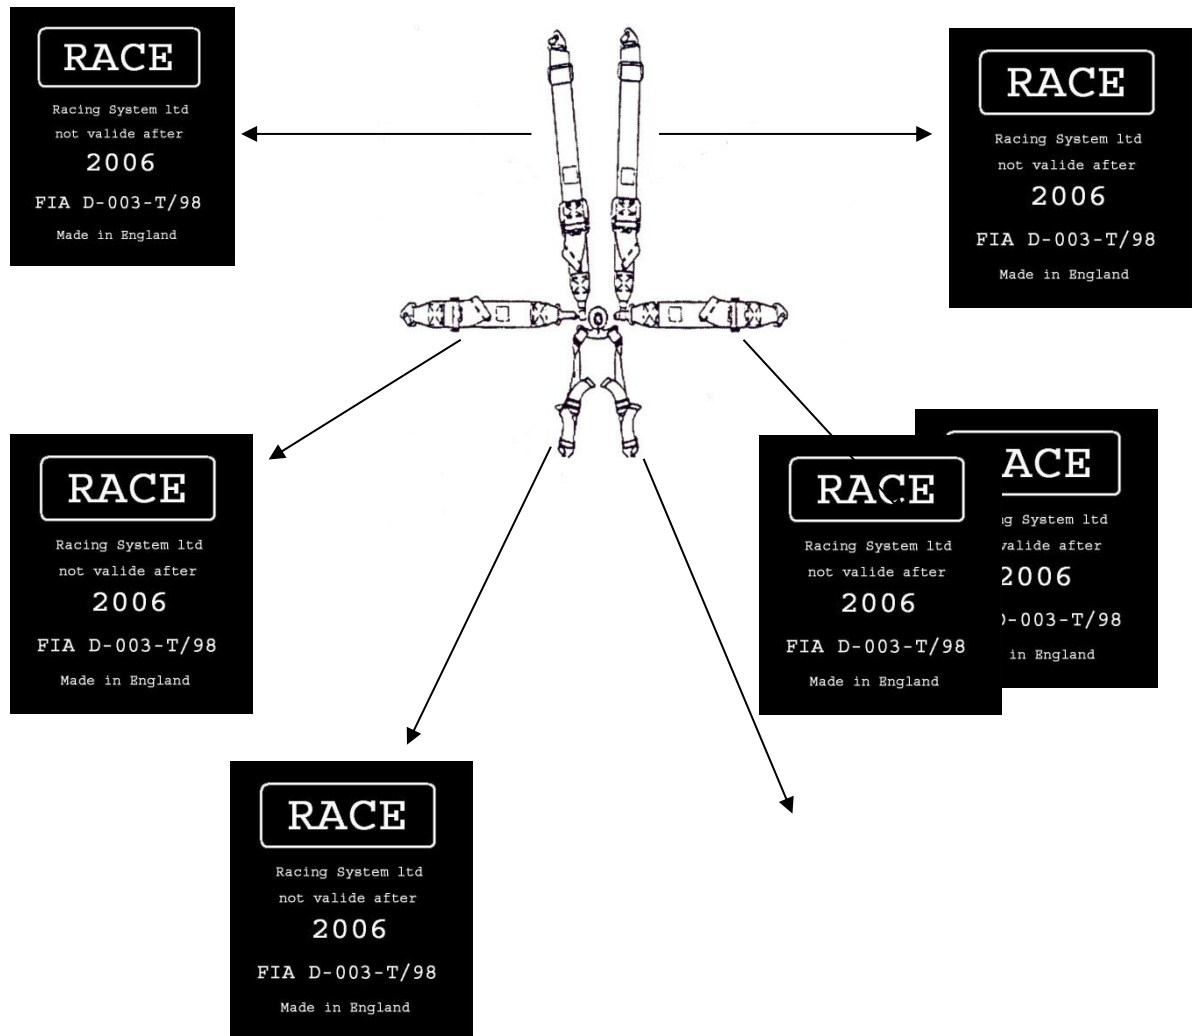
RACE
Racing System ltd
not valide after
2006
FIA D-003-T/98
Made in England

RACE
Racing System ltd
not valide after
2006
FIA D-003-T/98
Made in England

RACE
Racing System ltd
not valide after
2006
FIA D-003-T/98
Made in England

RACE
Racing System ltd
not valide after
2006
FIA D-003-T/98
Made in England

ACE
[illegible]g System ltd
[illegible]valide after
2006
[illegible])-003-T/98
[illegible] in England

RACE
Racing System ltd
not valide after
2006
FIA D-003-T/98
Made in England